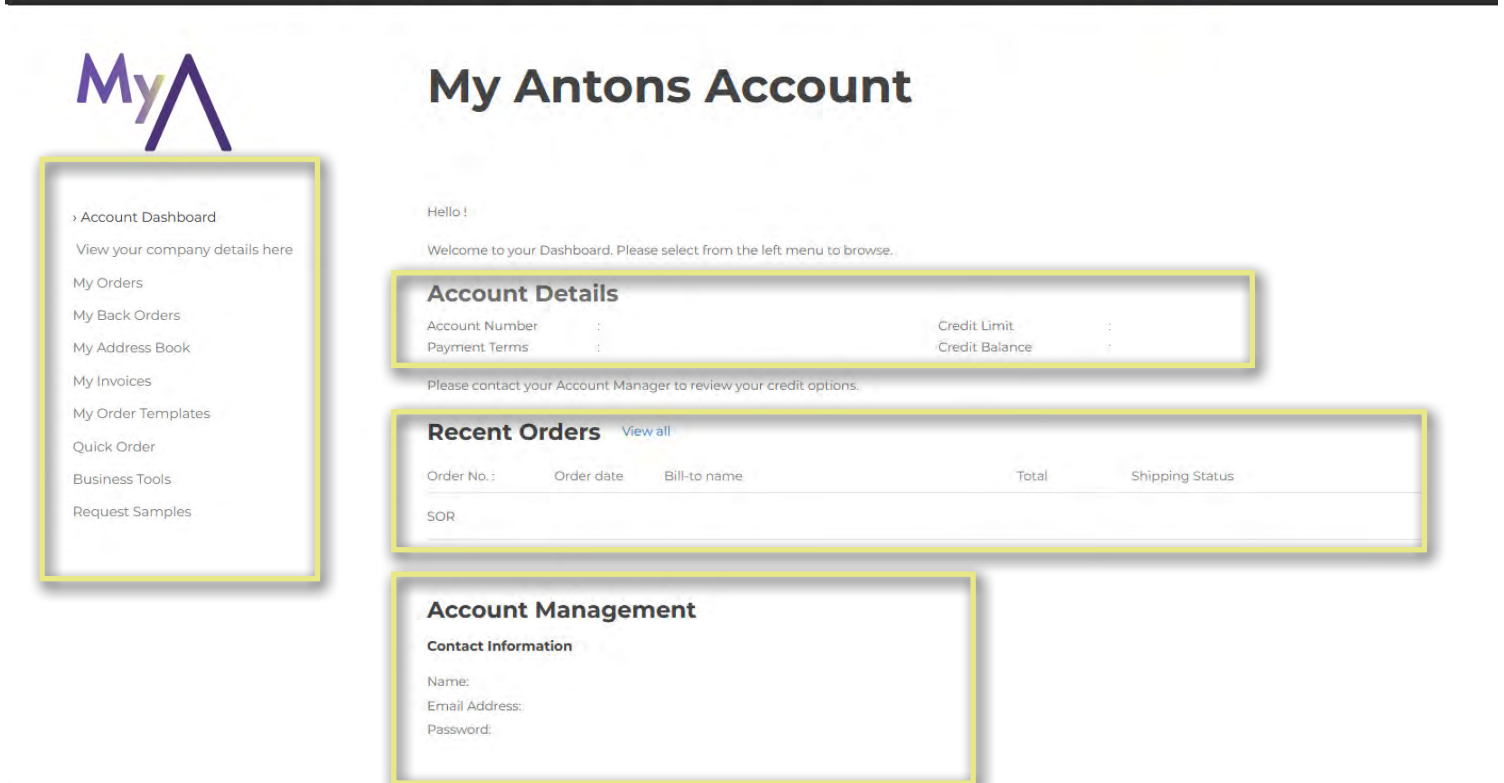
MyA

My Antons Account

› Account Dashboard
View your company details here
My Orders
My Back Orders
My Address Book
My Invoices
My Order Templates
Quick Order
Business Tools
Request Samples

Hello !

Welcome to your Dashboard. Please select from the left menu to browse.

Account Details

Account Number :
Payment Terms :
Credit Limit :
Credit Balance :

Please contact your Account Manager to review your credit options.

Recent Orders View all

| Order No. : | Order date | Bill-to name | Total | Shipping Status |
|---|---|---|---|---|
| SOR | | | | |

Account Management

Contact Information

Name:
Email Address:
Password: